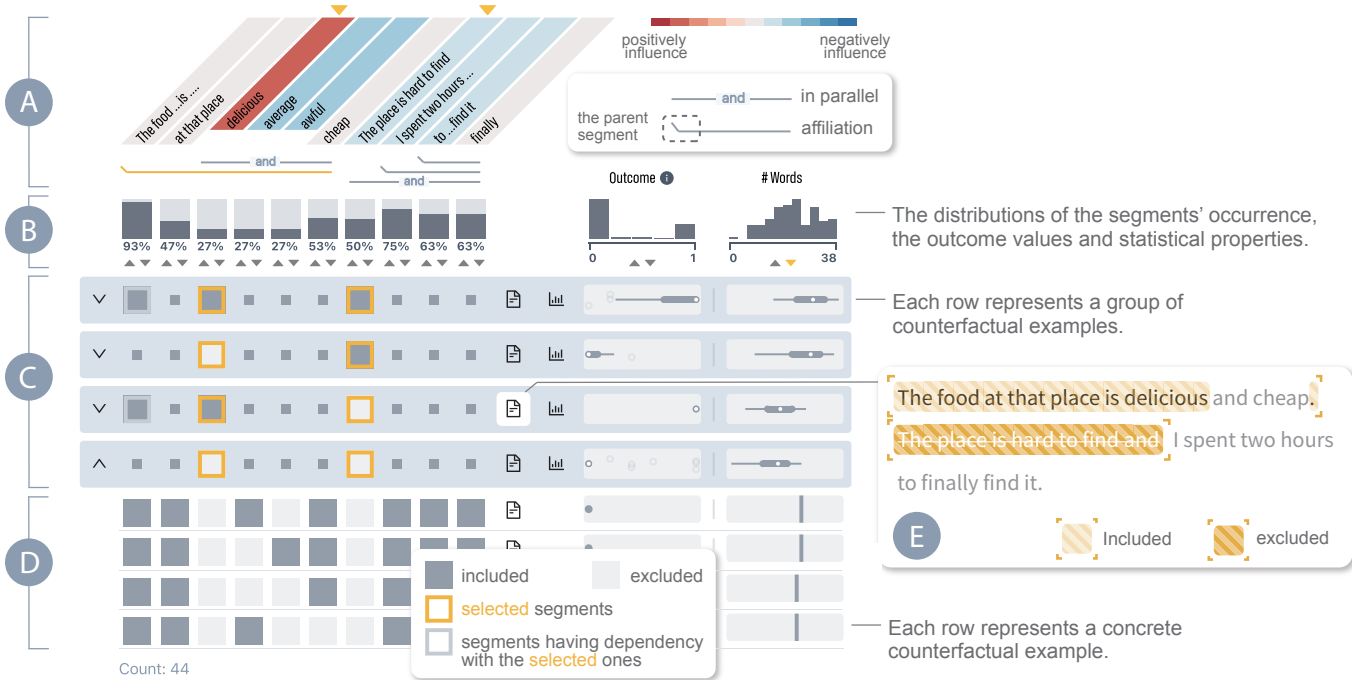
A

The food ...is ...
at that place
delicious
average
awful
cheap
The place is hard to find
I spent two hours ...
to ...find it
finally

positively influence
negatively influence

and
in parallel
the parent segment
affiliation

and
and

B

93% 47% 27% 27% 27% 53% 50% 75% 63% 63%

Outcome
0 1
# Words
0 38

The distributions of the segments' occurrence, the outcome values and statistical properties.

C

Each row represents a group of counterfactual examples.

The food at that place is delicious and cheap.
The place is hard to find and I spent two hours to finally find it.

E

Included
excluded

D

included
excluded
selected segments
segments having dependency with the selected ones

Each row represents a concrete counterfactual example.

Count: 44